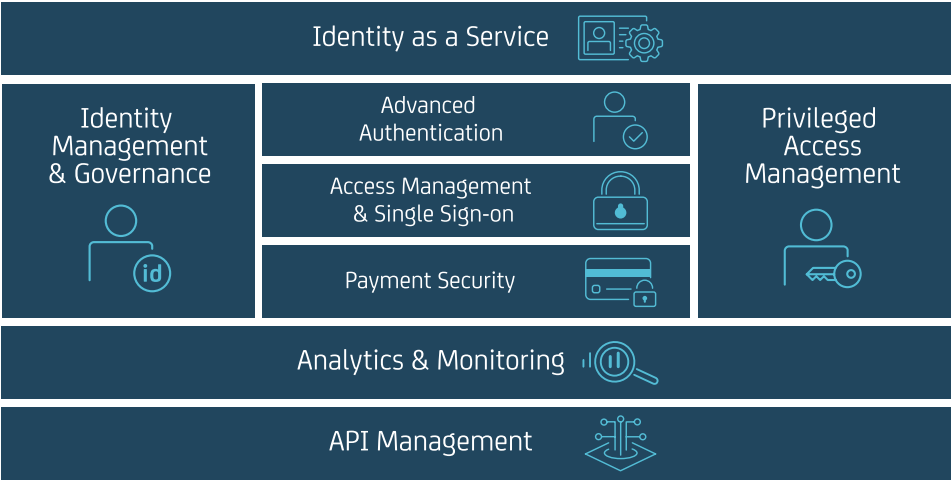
Identity as a Service

Identity Management & Governance

id

Advanced Authentication

Access Management & Single Sign-on

Payment Security

Privileged Access Management

Analytics & Monitoring

API Management